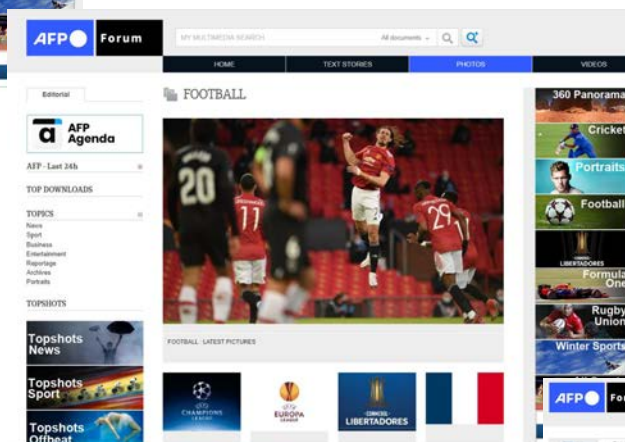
AFP Forum

MY MULTIMEDIA SEARCH

All documents

HOME TEXT STORIES PHOTOS VIDEOS

Editorial

AFP Agenda

AFP - Last 24h

TOP DOWNLOADS

TOPICS
News
Sport
Business
Entertainment
Reportage
Archives
Portraits

TOPSHOTS

Topshots News

Topshots Sport

Topshots Offbeat

FOOTBALL

20

11

29

FOOTBALL LATEST PICTURES

CHAMPIONS LEAGUE

EUROPA LEAGUE

CONMEBOL LIBERTADORES

360 Panorama

Cricket

Portraits

Football

CONMEBOL LIBERTADORES

Formula One

Rugby Union

Winter Sports

AFP Fo